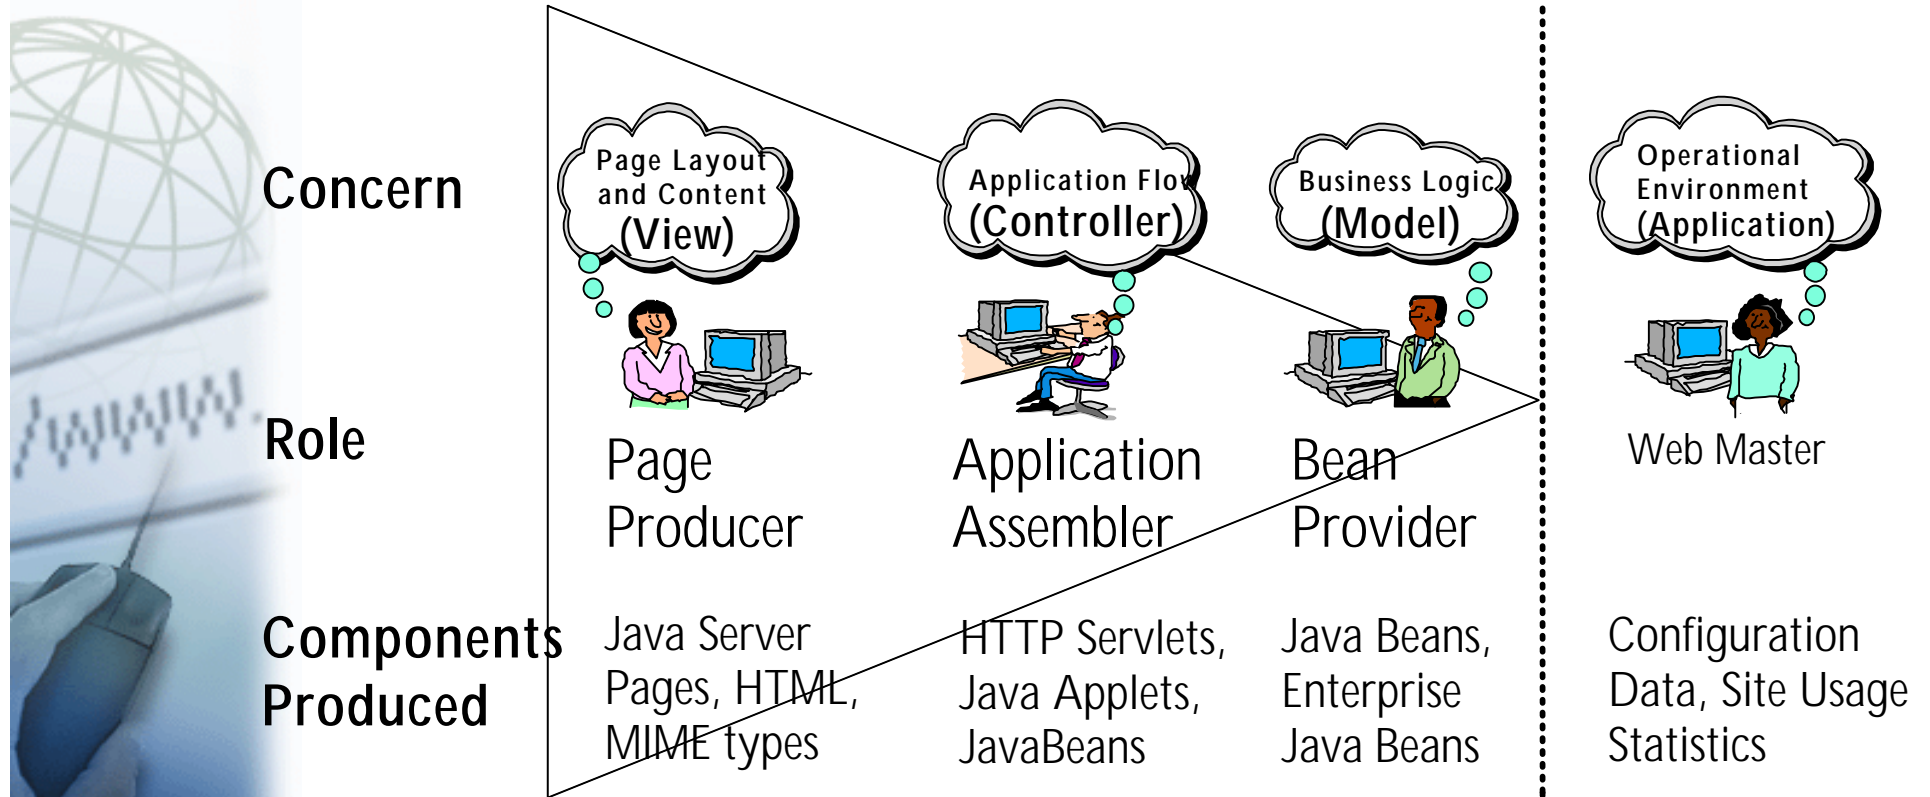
Concern

Role

Components Produced

Page Layout and Content (View)

Page Producer

Java Server Pages, HTML, MIME types

Application Flow (Controller)

Application Assembler

HTTP Servlets, Java Applets, JavaBeans

Business Logic (Model)

Bean Provider

Java Beans, Enterprise Java Beans

Operational Environment (Application)

Web Master

Configuration Data, Site Usage Statistics

www